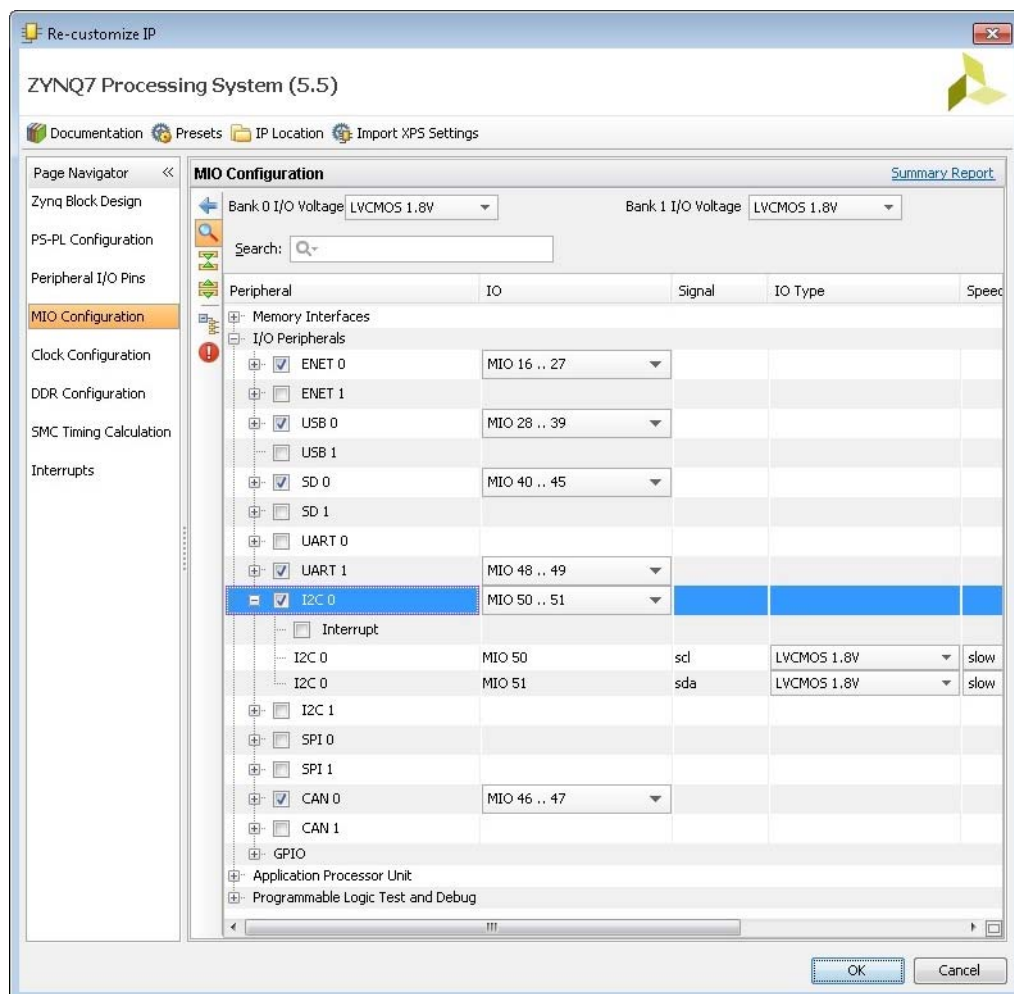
Re-customize IP

ZYNQ7 Processing System (5.5)

Documentation Presets IP Location Import XPS Settings

Page Navigator «
Zynq Block Design
PS-PL Configuration
Peripheral I/O Pins
MIO Configuration
Clock Configuration
DDR Configuration
SMC Timing Calculation
Interrupts

MIO Configuration
Summary Report

Bank 0 I/O Voltage LVCMOS 1.8V
Bank 1 I/O Voltage LVCMOS 1.8V

Search:

| Peripheral | IO | Signal | IO Type | Speed |
|---|---|---|---|---|
| Memory Interfaces | | | | |
| I/O Peripherals | | | | |
| ENET 0 | MIO 16 .. 27 | | | |
| ENET 1 | | | | |
| USB 0 | MIO 28 .. 39 | | | |
| USB 1 | | | | |
| SD 0 | MIO 40 .. 45 | | | |
| SD 1 | | | | |
| UART 0 | | | | |
| UART 1 | MIO 48 .. 49 | | | |
| I2C 0 | MIO 50 .. 51 | | | |
| Interrupt | | | | |
| I2C 0 | MIO 50 | scl | LVCMOS 1.8V | slow |
| I2C 0 | MIO 51 | sda | LVCMOS 1.8V | slow |
| I2C 1 | | | | |
| SPI 0 | | | | |
| SPI 1 | | | | |
| CAN 0 | MIO 46 .. 47 | | | |
| CAN 1 | | | | |
| GPIO | | | | |
| Application Processor Unit | | | | |
| Programmable Logic Test and Debug | | | | |

OK
Cancel